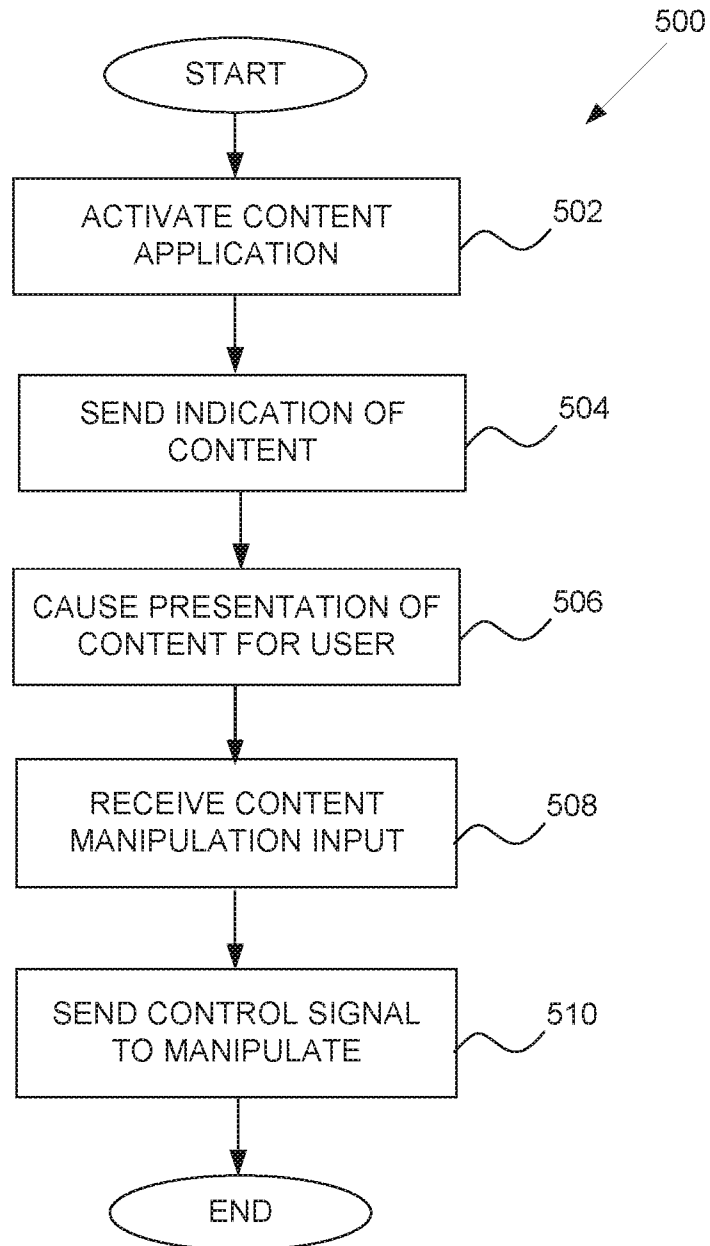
500

START

ACTIVATE CONTENT APPLICATION

502

SEND INDICATION OF CONTENT

504

CAUSE PRESENTATION OF CONTENT FOR USER

506

RECEIVE CONTENT MANIPULATION INPUT

508

SEND CONTROL SIGNAL TO MANIPULATE

510

END